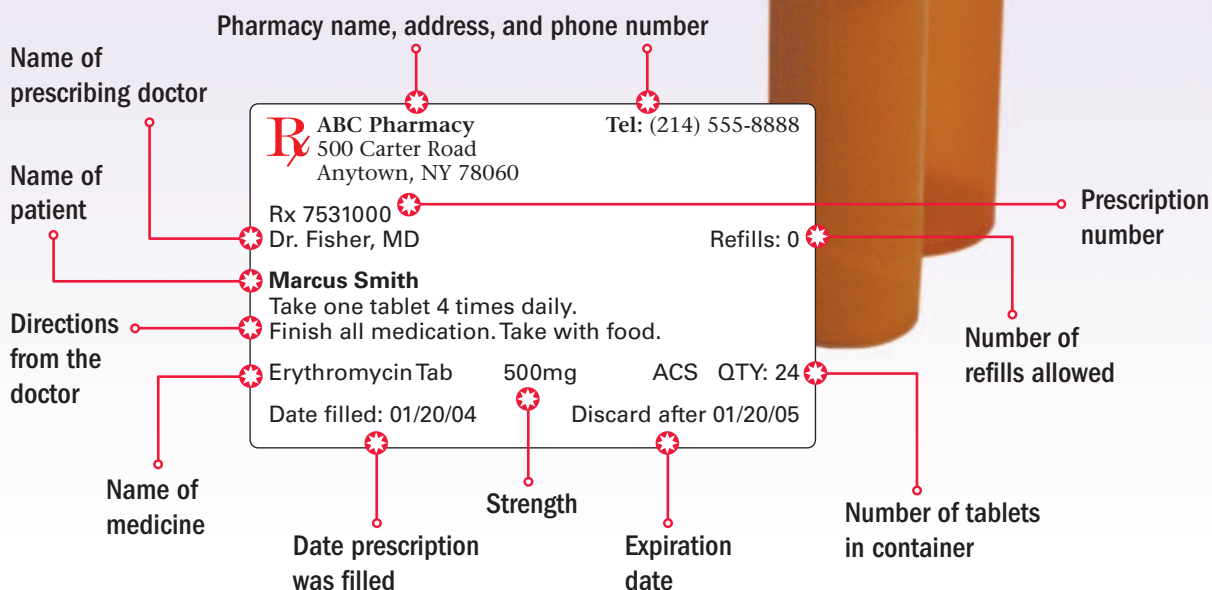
Pharmacy name, address, and phone number

Name of prescribing doctor

Name of patient

Directions from the doctor

℞ ABC Pharmacy
500 Carter Road
Anytown, NY 78060

Tel: (214) 555-8888

Rx 7531000

Dr. Fisher, MD

Refills: 0

Marcus Smith

Take one tablet 4 times daily.
Finish all medication. Take with food.

Erythromycin Tab 500mg ACS QTY: 24

Date filled: 01/20/04 Discard after 01/20/05

Prescription number

Number of refills allowed

Name of medicine

Strength

Number of tablets in container

Date prescription was filled

Expiration date